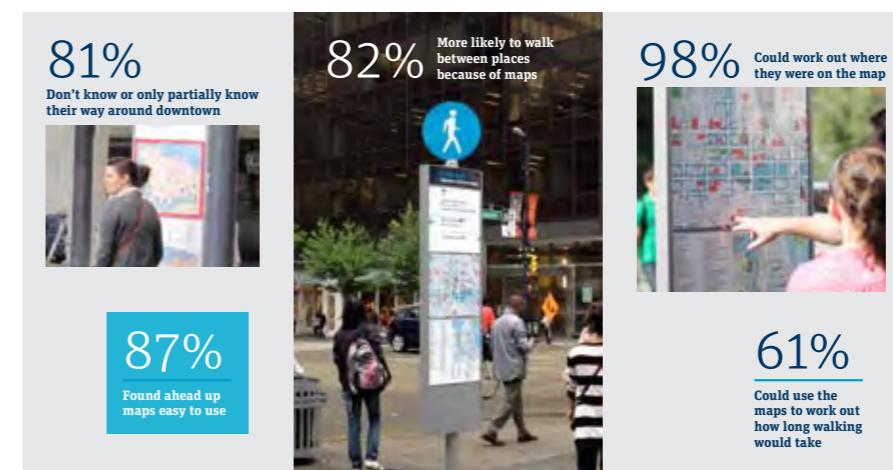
81%
Don't know or only partially know their way around downtown

82%
More likely to walk between places because of maps

98%
Could work out where they were on the map

87%
Found ahead up maps easy to use

61%
Could use the maps to work out how long walking would take